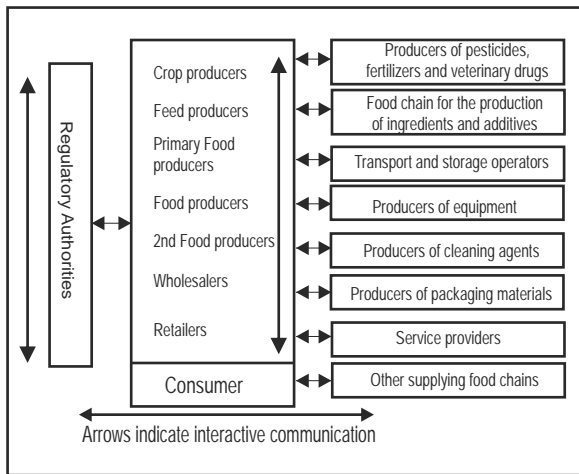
Regulatory Authorities

Crop producers

Feed producers

Primary Food producers

Food producers

2nd Food producers

Wholesalers

Retailers

Consumer

Producers of pesticides, fertilizers and veterinary drugs

Food chain for the production of ingredients and additives

Transport and storage operators

Producers of equipment

Producers of cleaning agents

Producers of packaging materials

Service providers

Other supplying food chains

Arrows indicate interactive communication